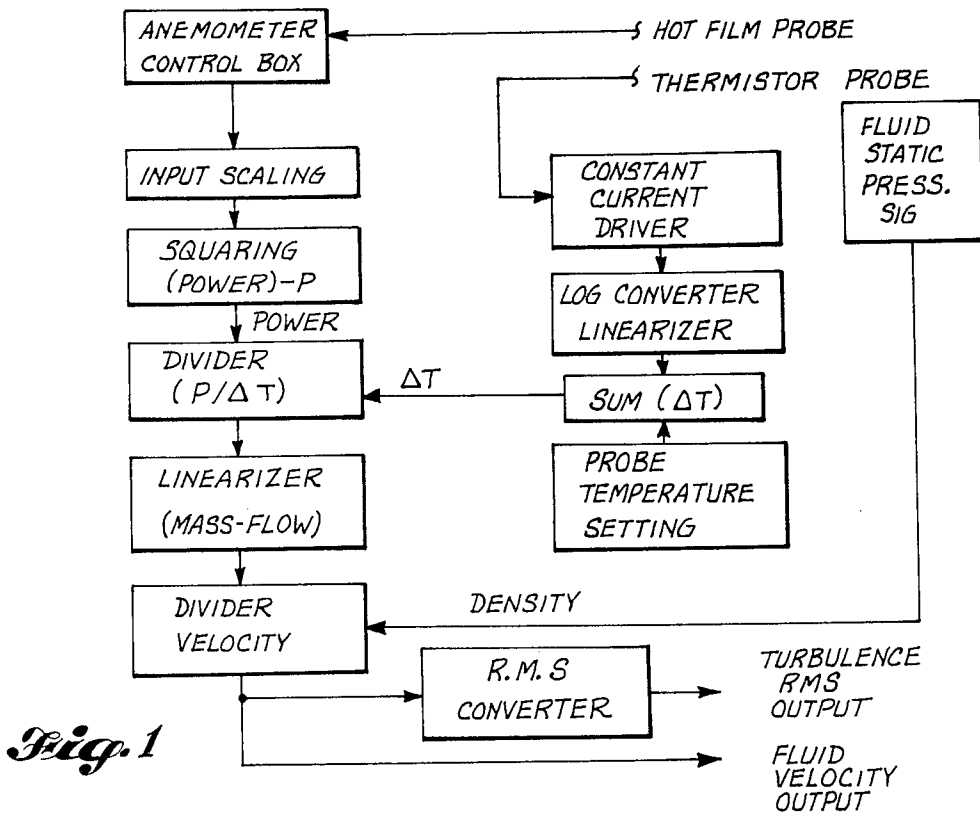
ANEMOMETER CONTROL BOX

HOT FILM PROBE

THERMISTOR PROBE

FLUID STATIC PRESS. SIG

INPUT SCALING

CONSTANT CURRENT DRIVER

SQUARING (POWER)-P

POWER

LOG CONVERTER LINEARIZER

DIVIDER ($P/\Delta T$)

$\Delta T$

SUM ($\Delta T$)

PROBE TEMPERATURE SETTING

LINEARIZER (MASS-FLOW)

DIVIDER VELOCITY

DENSITY

R.M.S CONVERTER

TURBULENCE RMS OUTPUT

Fig. 1

FLUID VELOCITY OUTPUT